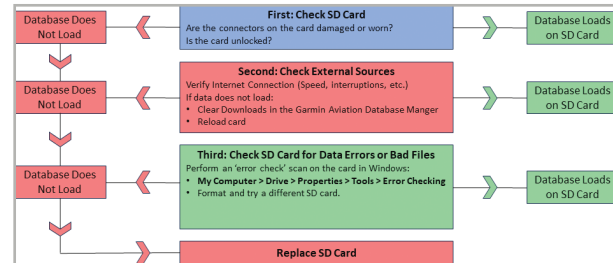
Database Does Not Load

First: Check SD Card
Are the connectors on the card damaged or worn?
Is the card unlocked?

Database Loads on SD Card

Database Does Not Load

Second: Check External Sources
Verify Internet Connection (Speed, interruptions, etc.)
If data does not load:
• Clear Downloads in the Garmin Aviation Database Manger
• Reload card

Database Loads on SD Card

Database Does Not Load

Third: Check SD Card for Data Errors or Bad Files
Perform an 'error check' scan on the card in Windows:
• My Computer > Drive > Properties > Tools > Error Checking
• Format and try a different SD card.

Database Loads on SD Card

Replace SD Card